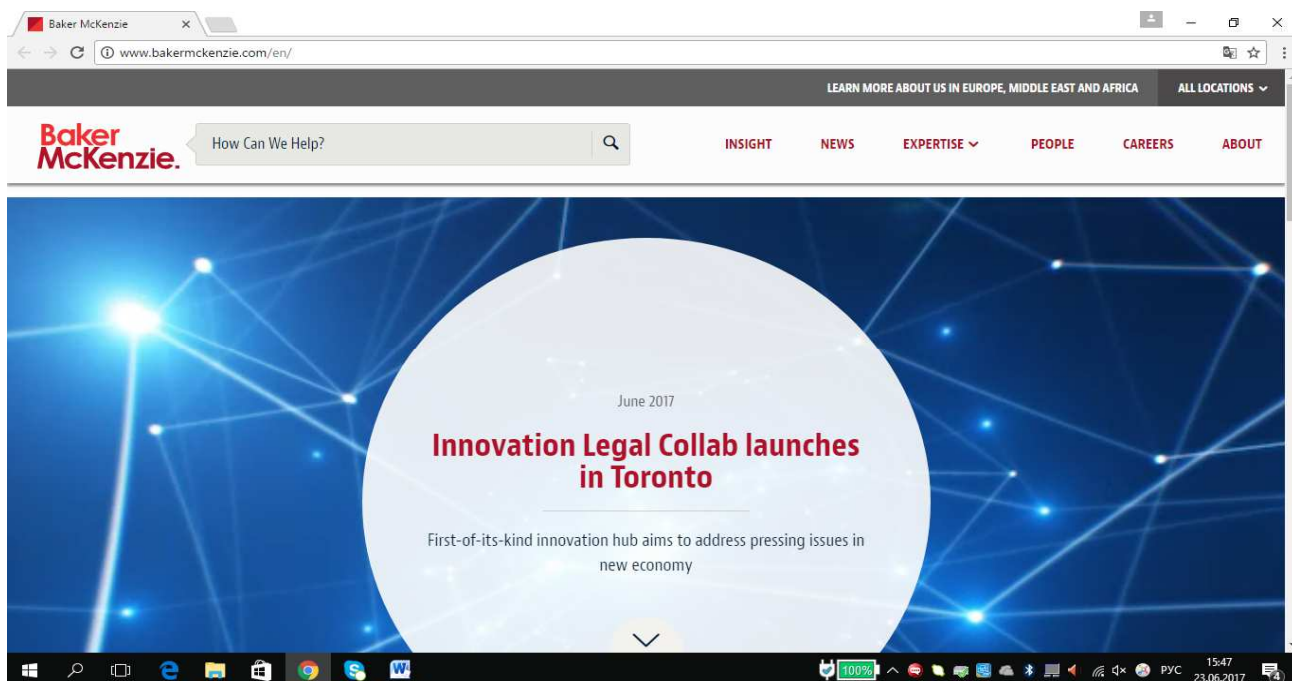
Baker McKenzie ×

www.bakermckenzie.com/en/

LEARN MORE ABOUT US IN EUROPE, MIDDLE EAST AND AFRICA
ALL LOCATIONS

Baker McKenzie.

How Can We Help?

INSIGHT NEWS EXPERTISE PEOPLE CAREERS ABOUT

June 2017

Innovation Legal Collab launches in Toronto

First-of-its-kind innovation hub aims to address pressing issues in new economy

100%

РУС 15:47 23.06.2017